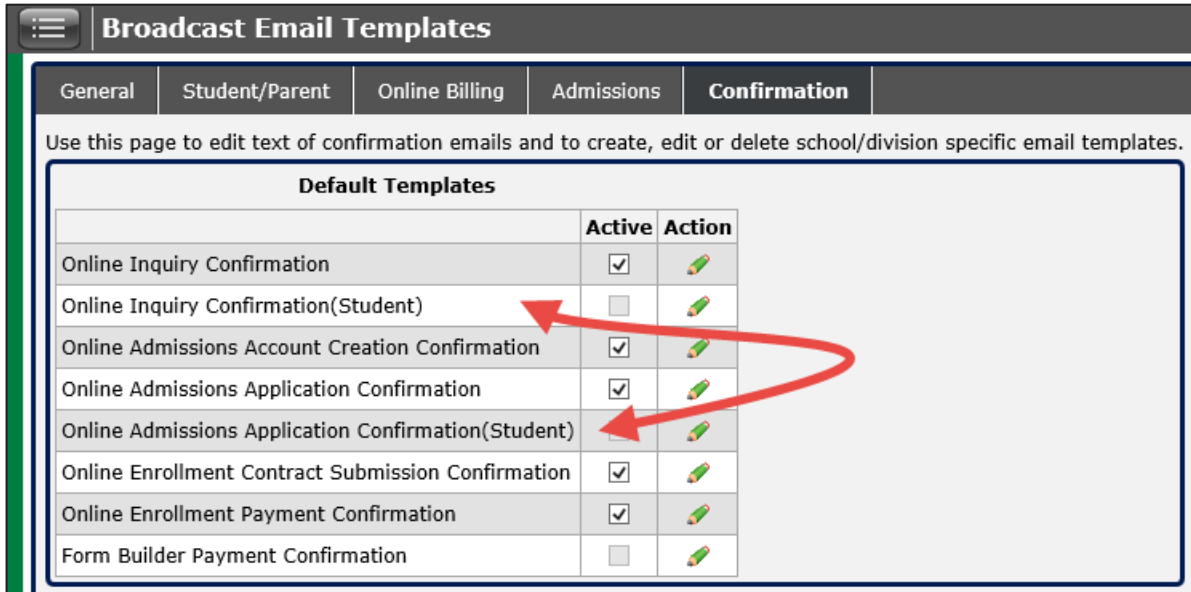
Broadcast Email Templates

General | Student/Parent | Online Billing | Admissions | Confirmation

Use this page to edit text of confirmation emails and to create, edit or delete school/division specific email templates.

Default Templates

| | Active | Action |
|---|---|---|
| Online Inquiry Confirmation | ☑ | |
| Online Inquiry Confirmation(Student) | ☐ | |
| Online Admissions Account Creation Confirmation | ☑ | |
| Online Admissions Application Confirmation | ☑ | |
| Online Admissions Application Confirmation(Student) | ☐ | |
| Online Enrollment Contract Submission Confirmation | ☑ | |
| Online Enrollment Payment Confirmation | ☑ | |
| Form Builder Payment Confirmation | ☐ | |